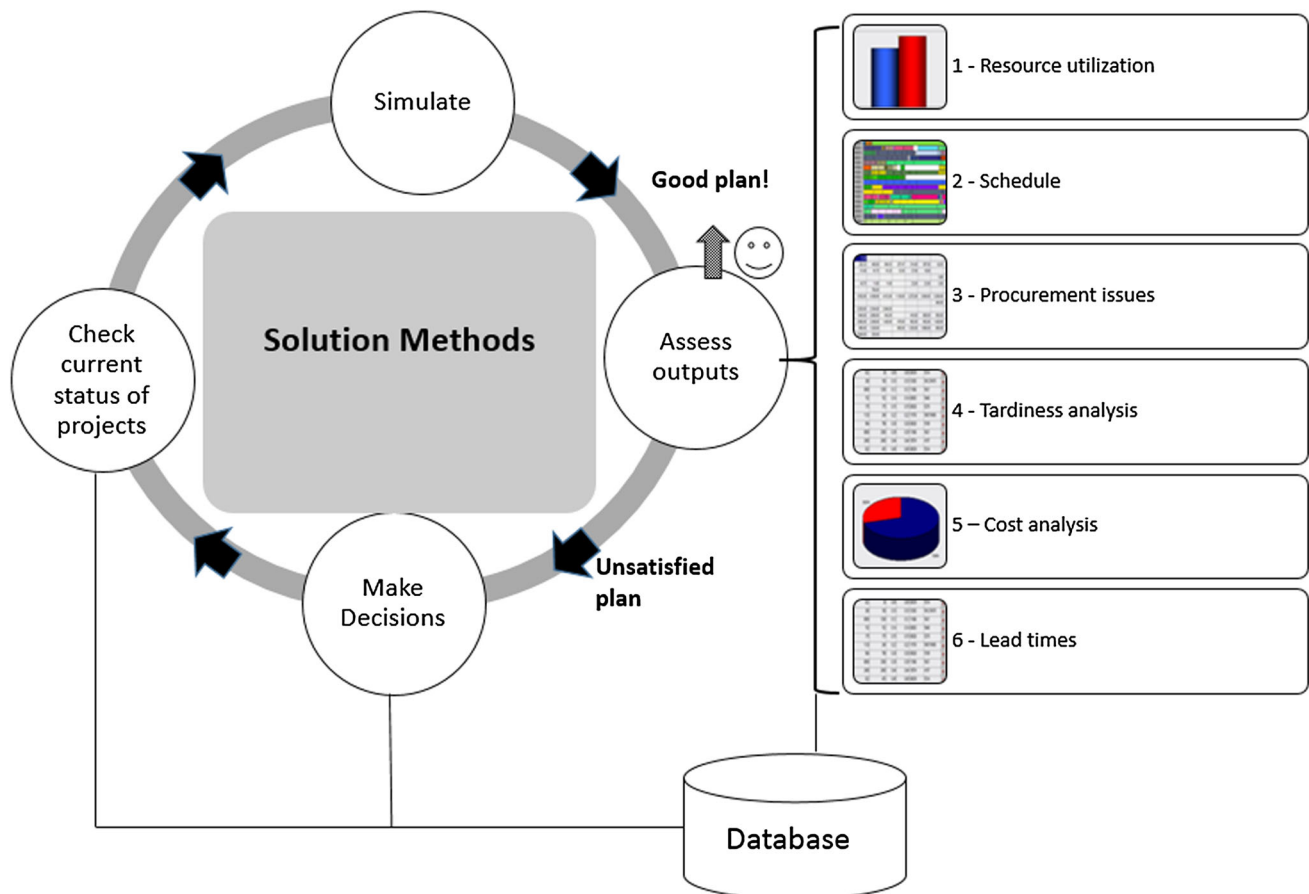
Simulate

Good plan!

Check current status of projects

Solution Methods

Assess outputs

Make Decisions

Unsatisfied plan

1 - Resource utilization

2 - Schedule

3 - Procurement issues

4 - Tardiness analysis

5 – Cost analysis

6 - Lead times

Database